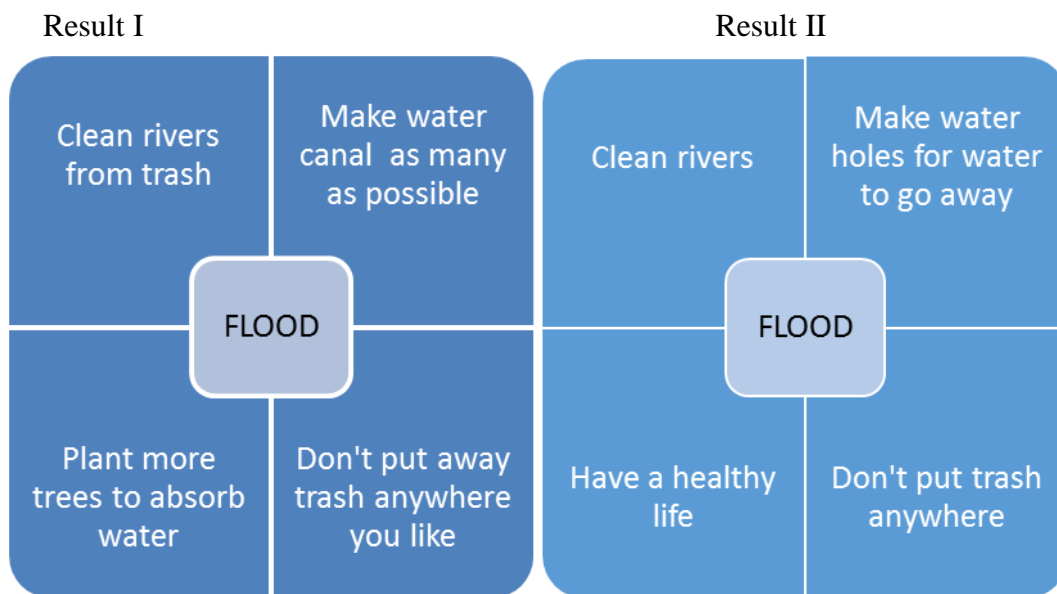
Result I

Clean rivers from trash

Make water canal as many as possible

FLOOD

Plant more trees to absorb water

Don't put away trash anywhere you like

Result II

Clean rivers

Make water holes for water to go away

FLOOD

Have a healthy life

Don't put trash anywhere